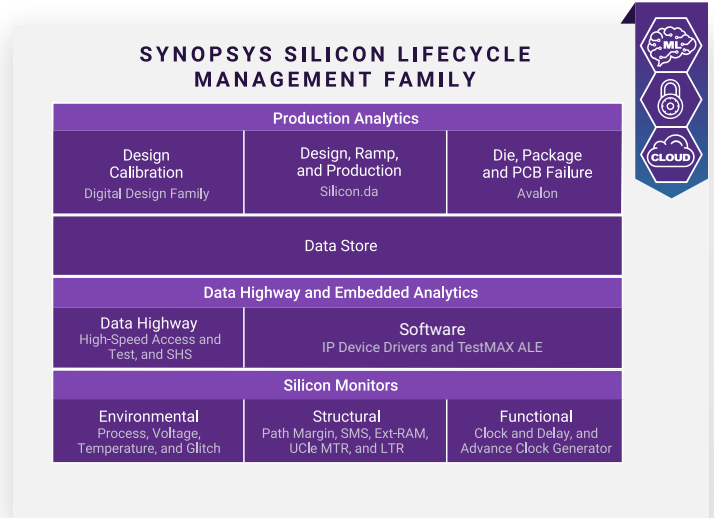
SYNOPSYS SILICON LIFECYCLE MANAGEMENT FAMILY

ML

CLOUD

Production Analytics

| Design Calibration<br>Digital Design Family | Design, Ramp, and Production<br>Silicon.da | Die, Package and PCB Failure<br>Avalon |
|---|---|---|

Data Store

Data Highway and Embedded Analytics

| Data Highway<br>High-Speed Access and Test, and SHS | Software<br>IP Device Drivers and TestMAX ALE |
|---|---|

Silicon Monitors

| Environmental<br>Process, Voltage, Temperature, and Glitch | Structural<br>Path Margin, SMS, Ext-RAM, UCIe MTR, and LTR | Functional<br>Clock and Delay, and Advance Clock Generator |
|---|---|---|